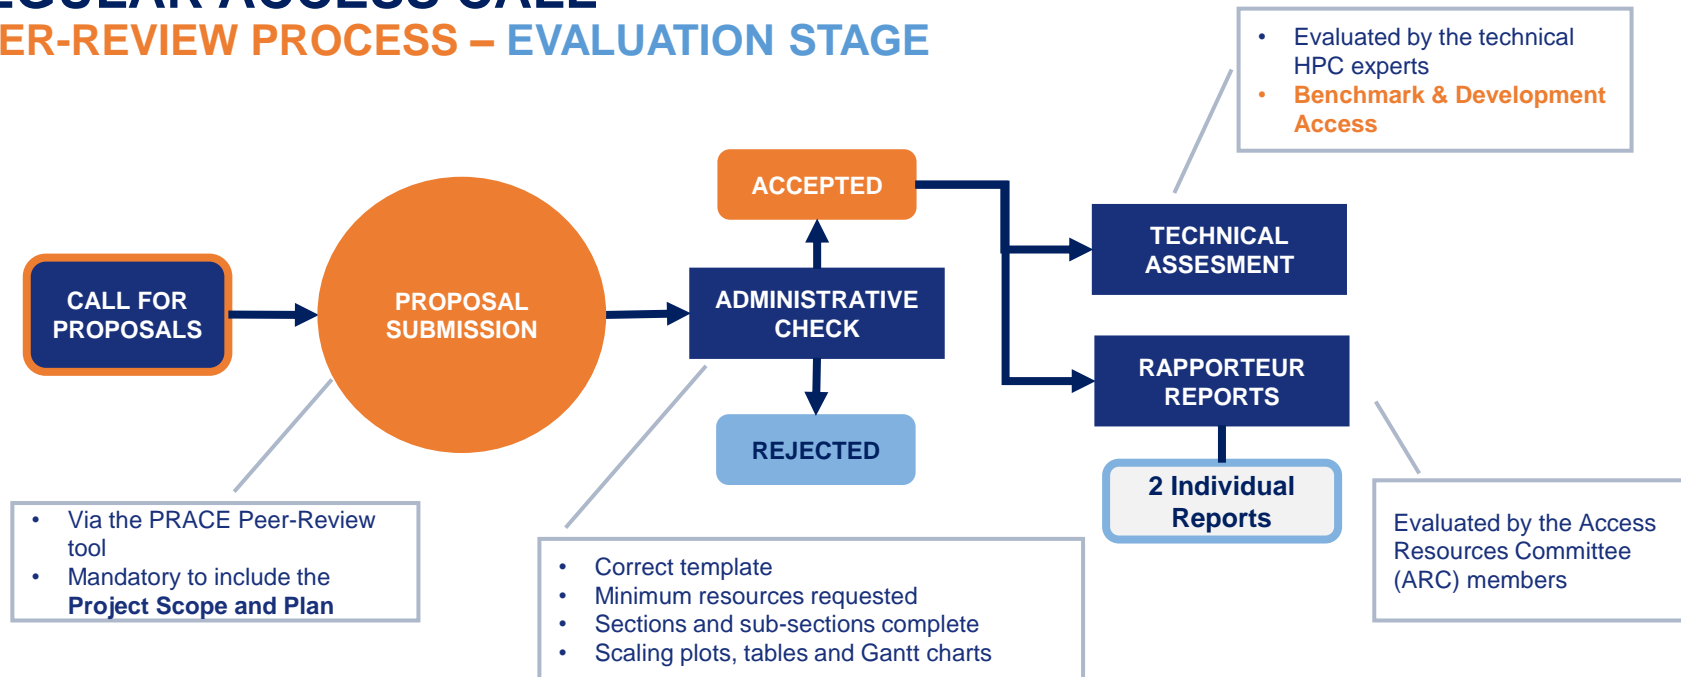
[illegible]
ER-REVIEW PROCESS – EVALUATION STAGE

• Evaluated by the technical HPC experts
• Benchmark & Development Access

CALL FOR PROPOSALS

PROPOSAL SUBMISSION

ACCEPTED

ADMINISTRATIVE CHECK

REJECTED

TECHNICAL ASSESMENT

RAPPORTEUR REPORTS

2 Individual Reports

• Via the PRACE Peer-Review tool
• Mandatory to include the **Project Scope and Plan**

• Correct template
• Minimum resources requested
• Sections and sub-sections complete
• Scaling plots, tables and Gantt charts

Evaluated by the Access Resources Committee (ARC) members